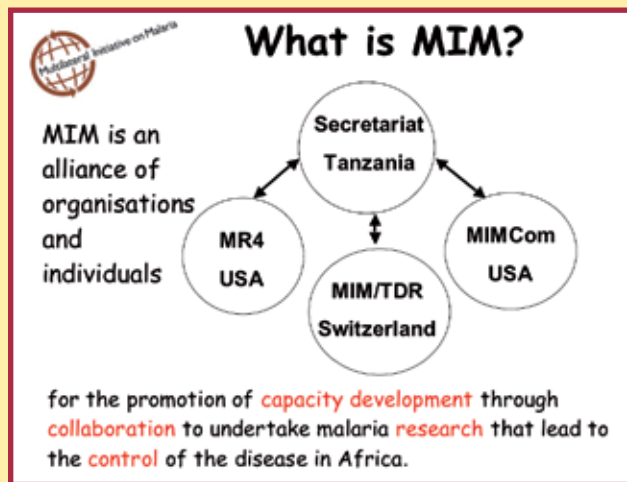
Multilateral Initiative on Malaria

What is MIM?

MIM is an alliance of organisations and individuals

Secretariat
Tanzania

MR4
USA

MIM/TDR
Switzerland

MIMCom
USA

for the promotion of capacity development through collaboration to undertake malaria research that lead to the control of the disease in Africa.